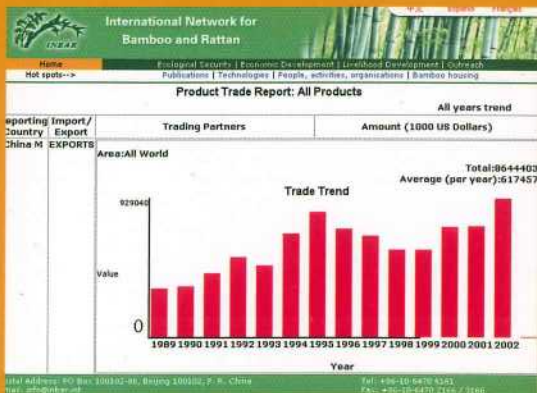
INBAR

International Network for Bamboo and Rattan

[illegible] Español Français

Home

Ecological Security | Economic Development | Livelihood Development | Outreach

Hot spots-->

Publications | Technologies | People, activities, organizations | Bamboo housing

Product Trade Report: All Products

All years trend

| eporting Country | Import/ Export | Trading Partners | Amount (1000 US Dollars) |
|---|---|---|---|
| China M | EXPORTS | | |

Area:All World

Total:8644403

Average (per year):617457

Trade Trend

929040

Value

0

1989 1990 1991 1992 1993 1994 1995 1996 1997 1998 1999 2000 2001 2002

Year

stal Address: PO Box 100102-86, Beijing 100102, P. R. China

ail: info@inbar.int

Tel: +86-10-6470 6161

Fax: +86-10-6470 2166 / 3166